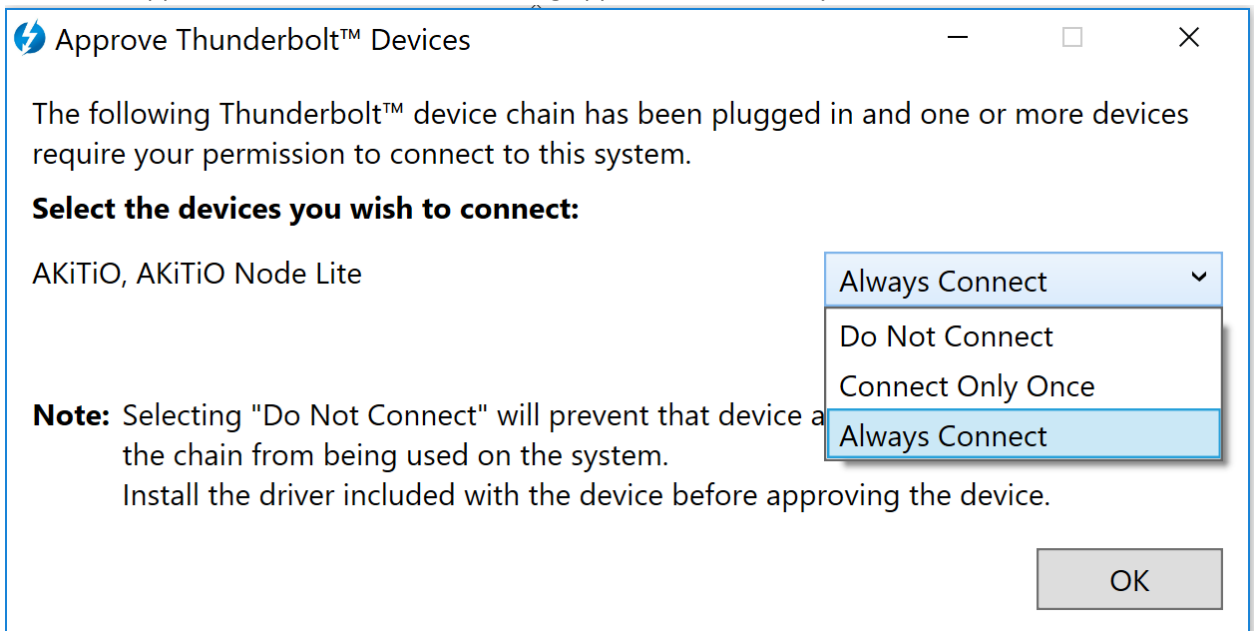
Approve Thunderbolt™ Devices

The following Thunderbolt™ device chain has been plugged in and one or more devices require your permission to connect to this system.

**Select the devices you wish to connect:**

AKiTiO, AKiTiO Node Lite

Always Connect

Do Not Connect
Connect Only Once
Always Connect

**Note:** Selecting "Do Not Connect" will prevent that device a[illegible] the chain from being used on the system.
Install the driver included with the device before approving the device.

OK